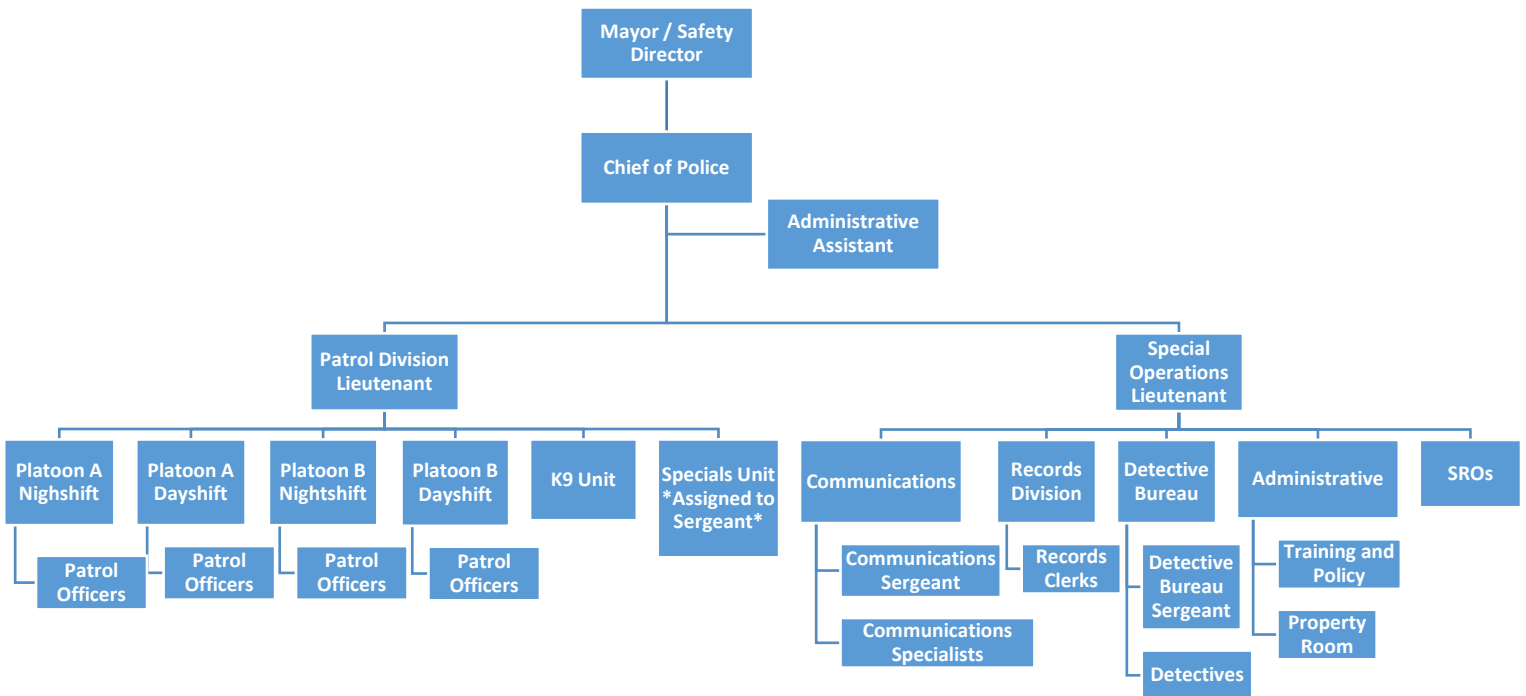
Mayor / Safety Director

Chief of Police

Administrative Assistant

Patrol Division Lieutenant

Special Operations Lieutenant

Platoon A Nighshift

Patrol Officers

Platoon A Dayshift

Patrol Officers

Platoon B Nightshift

Patrol Officers

Platoon B Dayshift

Patrol Officers

K9 Unit

Specials Unit *Assigned to Sergeant*

Communications

Communications Sergeant

Communications Specialists

Records Division

Records Clerks

Detective Bureau

Detective Bureau Sergeant

Detectives

Administrative

Training and Policy

Property Room

SROs